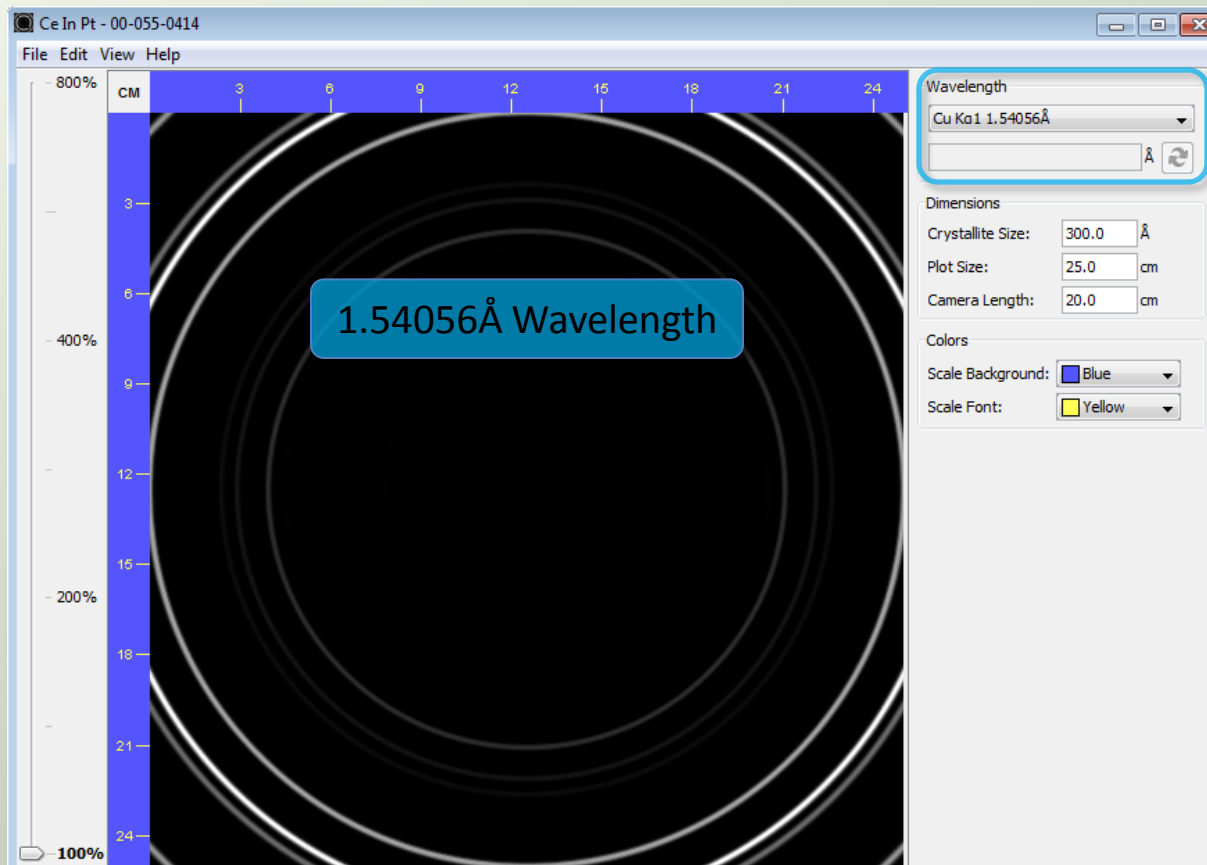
Ce In Pt - 00-055-0414

File Edit View Help

800%

400%

200%

100%

CM

3 6 9 12 15 18 21 24

3
6
9
12
15
18
21
24

1.54056Å Wavelength

Wavelength
Cu Kα1 1.54056Å
Å

Dimensions
Crystallite Size: 300.0 Å
Plot Size: 25.0 cm
Camera Length: 20.0 cm

Colors
Scale Background: Blue
Scale Font: Yellow